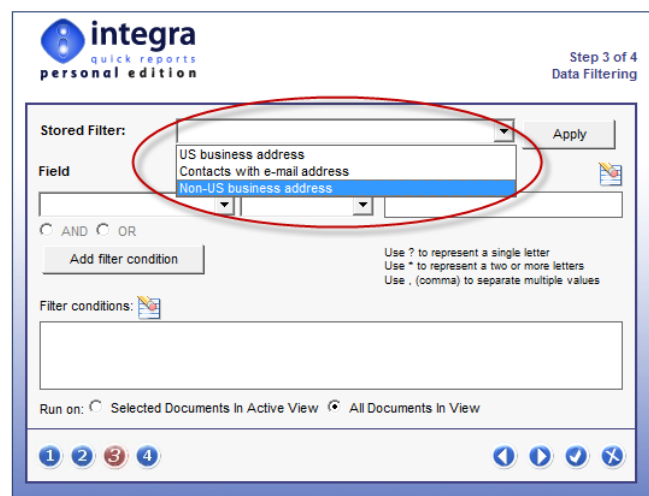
integra
quick reports
personal edition

Step 3 of 4
Data Filtering

Stored Filter:
Apply
US business address
Contacts with e-mail address
Non-US business address
Field
AND OR
Add filter condition
Use ? to represent a single letter
Use * to represent a two or more letters
Use , (comma) to separate multiple values
Filter conditions:
Run on: Selected Documents In Active View All Documents In View
1 2 3 4